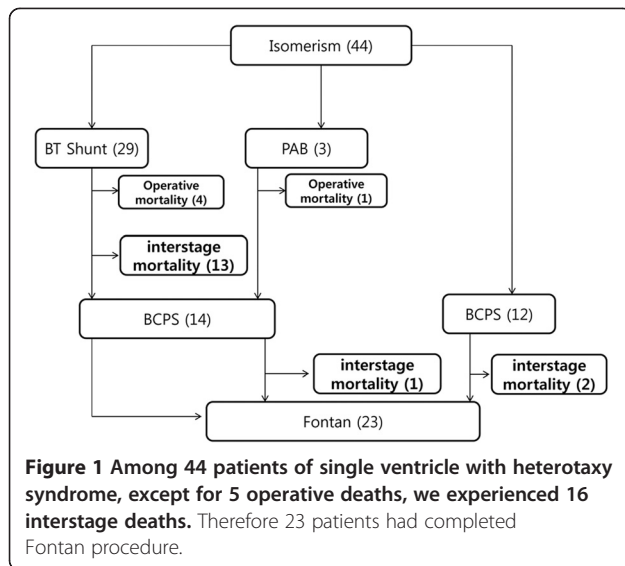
Isomerism (44)

BT Shunt (29)

PAB (3)

Operative mortality (4)

Operative mortality (1)

interstage mortality (13)

BCPS (14)

BCPS (12)

interstage mortality (1)

interstage mortality (2)

Fontan (23)

**Figure 1 Among 44 patients of single ventricle with heterotaxy syndrome, except for 5 operative deaths, we experienced 16 interstage deaths.** Therefore 23 patients had completed Fontan procedure.